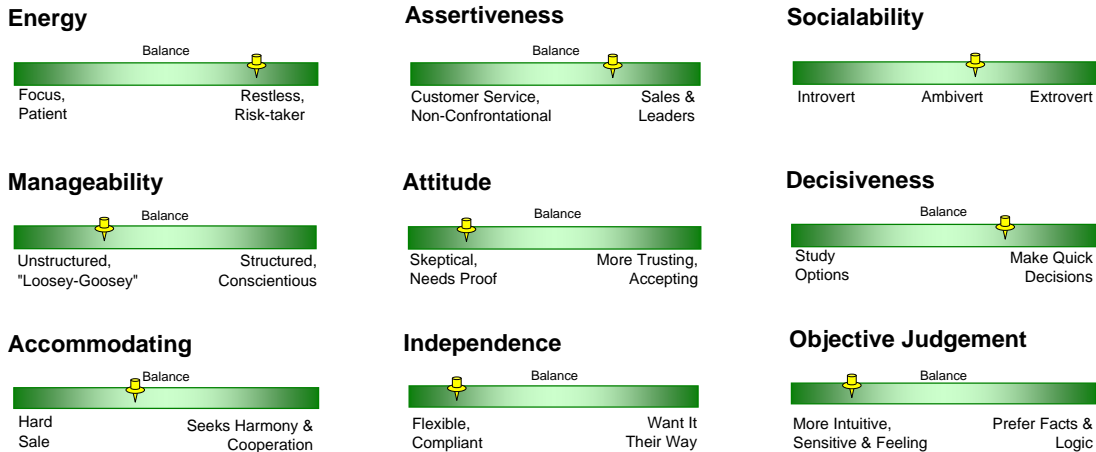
Energy

Balance

Focus, Patient

Restless, Risk-taker

Assertiveness

Balance

Customer Service, Non-Confrontational

Sales & Leaders

Sociability

Introvert

Ambivert

Extrovert

Manageability

Balance

Unstructured, "Loosey-Goosey"

Structured, Conscientious

Attitude

Balance

Skeptical, Needs Proof

More Trusting, Accepting

Decisiveness

Balance

Study Options

Make Quick Decisions

Accommodating

Balance

Hard Sale

Seeks Harmony & Cooperation

Independence

Balance

Flexible, Compliant

Want It Their Way

Objective Judgement

Balance

More Intuitive, Sensitive & Feeling

Prefer Facts & Logic